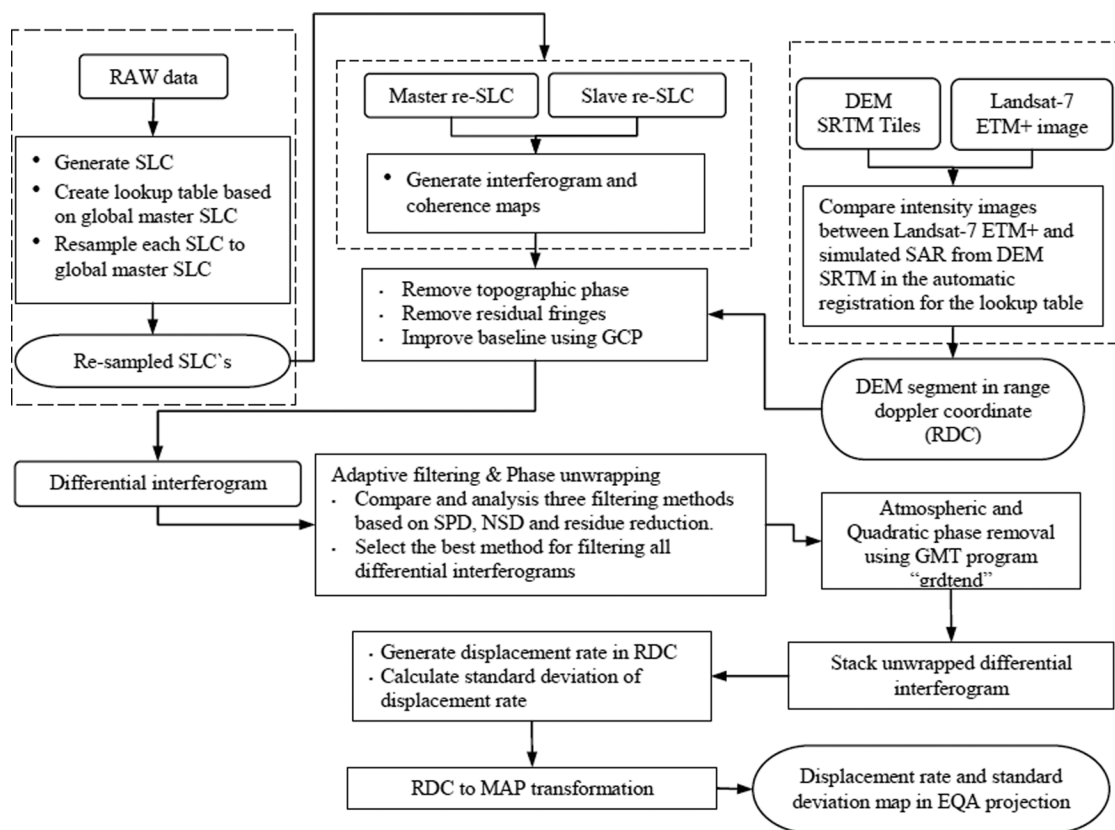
RAW data

- Generate SLC
- Create lookup table based on global master SLC
- Resample each SLC to global master SLC

Re-sampled SLC`s

Master re-SLC

Slave re-SLC

- Generate interferogram and coherence maps

DEM SRTM Tiles

Landsat-7 ETM+ image

Compare intensity images between Landsat-7 ETM+ and simulated SAR from DEM SRTM in the automatic registration for the lookup table

- Remove topographic phase
- Remove residual fringes
- Improve baseline using GCP

DEM segment in range doppler coordinate (RDC)

Differential interferogram

Adaptive filtering & Phase unwrapping
- Compare and analysis three filtering methods based on SPD, NSD and residue reduction.
- Select the best method for filtering all differential interferograms

Atmospheric and Quadratic phase removal using GMT program "grdtend"

- Generate displacement rate in RDC
- Calculate standard deviation of displacement rate

Stack unwrapped differential interferogram

RDC to MAP transformation

Displacement rate and standard deviation map in EQA projection